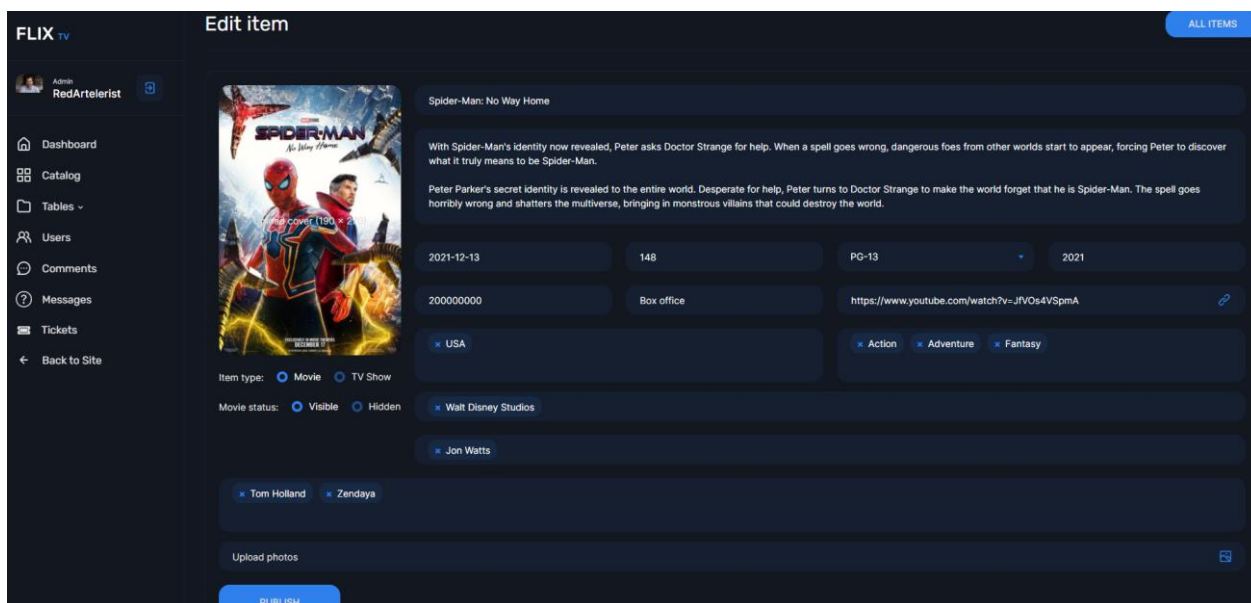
FLIX TV

Admin
RedArtelerist

Dashboard
Catalog
Tables
Users
Comments
Messages
Tickets
Back to Site

Edit item

ALL ITEMS

SPIDER-MAN
No Way Home

Upload cover (190 × 270)

Item type: Movie TV Show

Movie status: Visible Hidden

Spider-Man: No Way Home

With Spider-Man's identity now revealed, Peter asks Doctor Strange for help. When a spell goes wrong, dangerous foes from other worlds start to appear, forcing Peter to discover what it truly means to be Spider-Man.

Peter Parker's secret identity is revealed to the entire world. Desperate for help, Peter turns to Doctor Strange to make the world forget that he is Spider-Man. The spell goes horribly wrong and shatters the multiverse, bringing in monstrous villains that could destroy the world.

2021-12-13

148

PG-13

2021

200000000

Box office

https://www.youtube.com/watch?v=JfVOs4VSpmA

× USA

× Action × Adventure × Fantasy

× Walt Disney Studios

× Jon Watts

× Tom Holland × Zendaya

Upload photos

PUBLISH